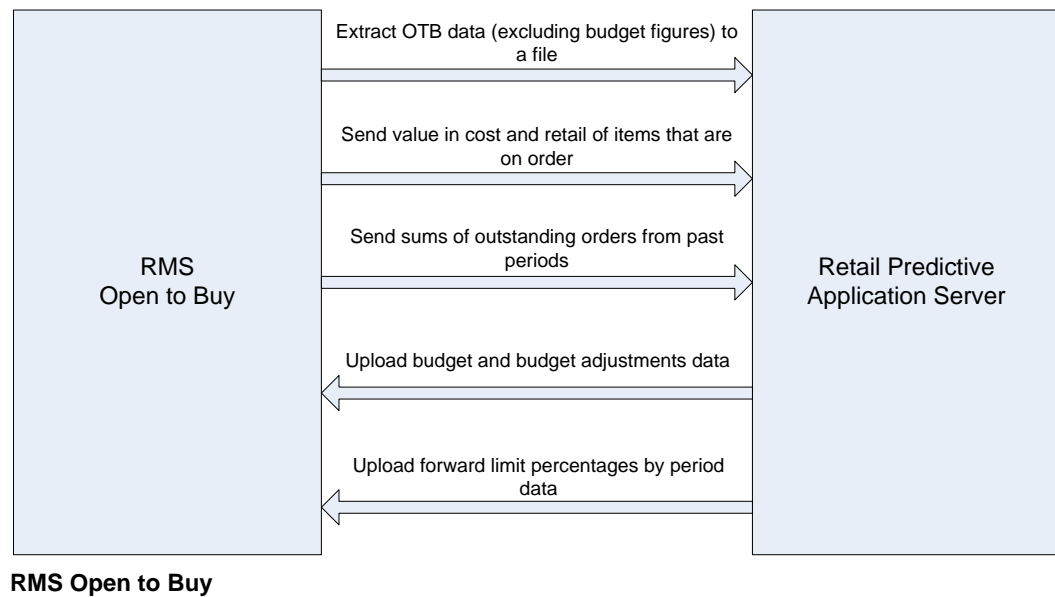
RMS
Open to Buy

Extract OTB data (excluding budget figures) to a file

Send value in cost and retail of items that are on order

Send sums of outstanding orders from past periods

Upload budget and budget adjustments data

Upload forward limit percentages by period data

Retail Predictive
Application Server

**RMS Open to Buy**